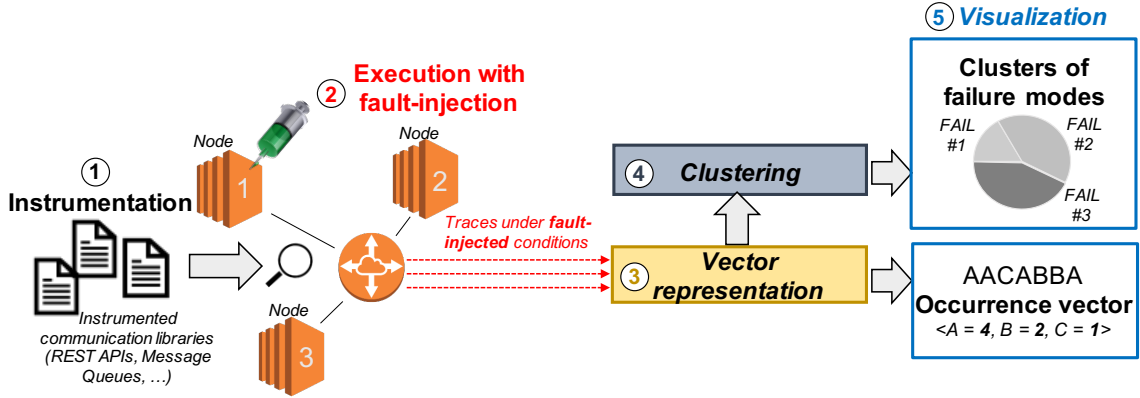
5 Visualization

Clusters of failure modes

FAIL #1

FAIL #2

FAIL #3

2 Execution with fault-injection

Node

1

Node

2

1 Instrumentation

Instrumented communication libraries (REST APIs, Message Queues, …)

Node

3

Traces under fault-injected conditions

4 Clustering

3 Vector representation

AACABBA
Occurrence vector
<A = 4, B = 2, C = 1>